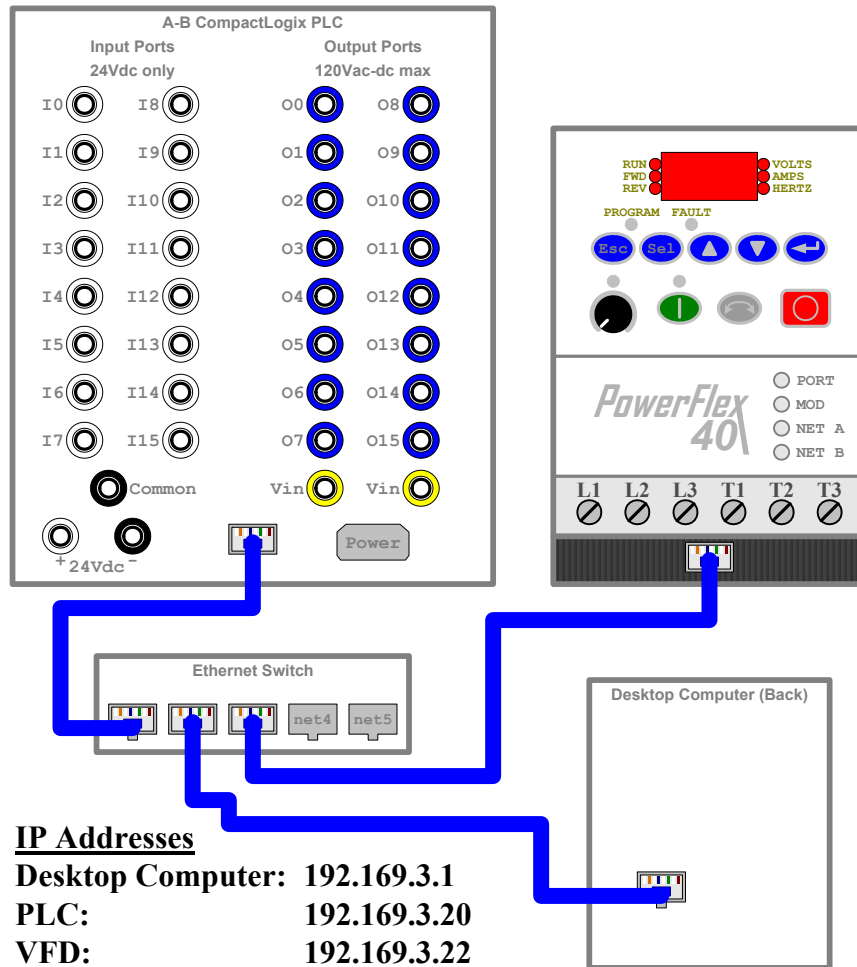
A-B CompactLogix PLC

Input Ports
24Vdc only

Output Ports
120Vac-dc max

I0 I8
I1 I9
I2 I10
I3 I11
I4 I12
I5 I13
I6 I14
I7 I15

O0 O8
O1 O9
O2 O10
O3 O11
O4 O12
O5 O13
O6 O14
O7 O15

Common
Vin Vin
+ 24Vdc -
Power

RUN
FWD
REV
VOLTS
AMPS
HERTZ
PROGRAM FAULT
Esc Sel

PowerFlex 40
PORT
MOD
NET A
NET B
L1 L2 L3 T1 T2 T3

Ethernet Switch
net4 net5

Desktop Computer (Back)

IP Addresses
Desktop Computer: 192.169.3.1
PLC: 192.169.3.20
VFD: 192.169.3.22